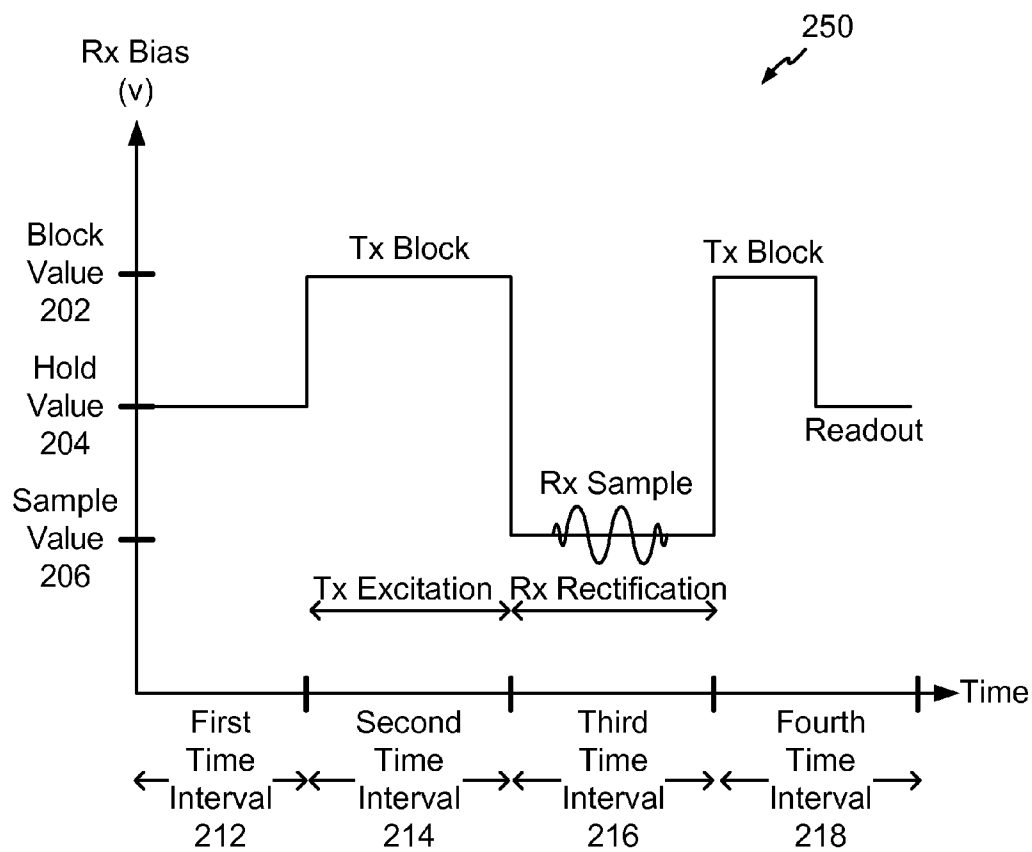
250

Rx Bias
(v)

Block
Value
202

Hold
Value
204

Sample
Value
206

Tx Block

Tx Block

Readout

Rx Sample

Tx Excitation

Rx Rectification

Time

First
Time
Interval
212

Second
Time
Interval
214

Third
Time
Interval
216

Fourth
Time
Interval
218